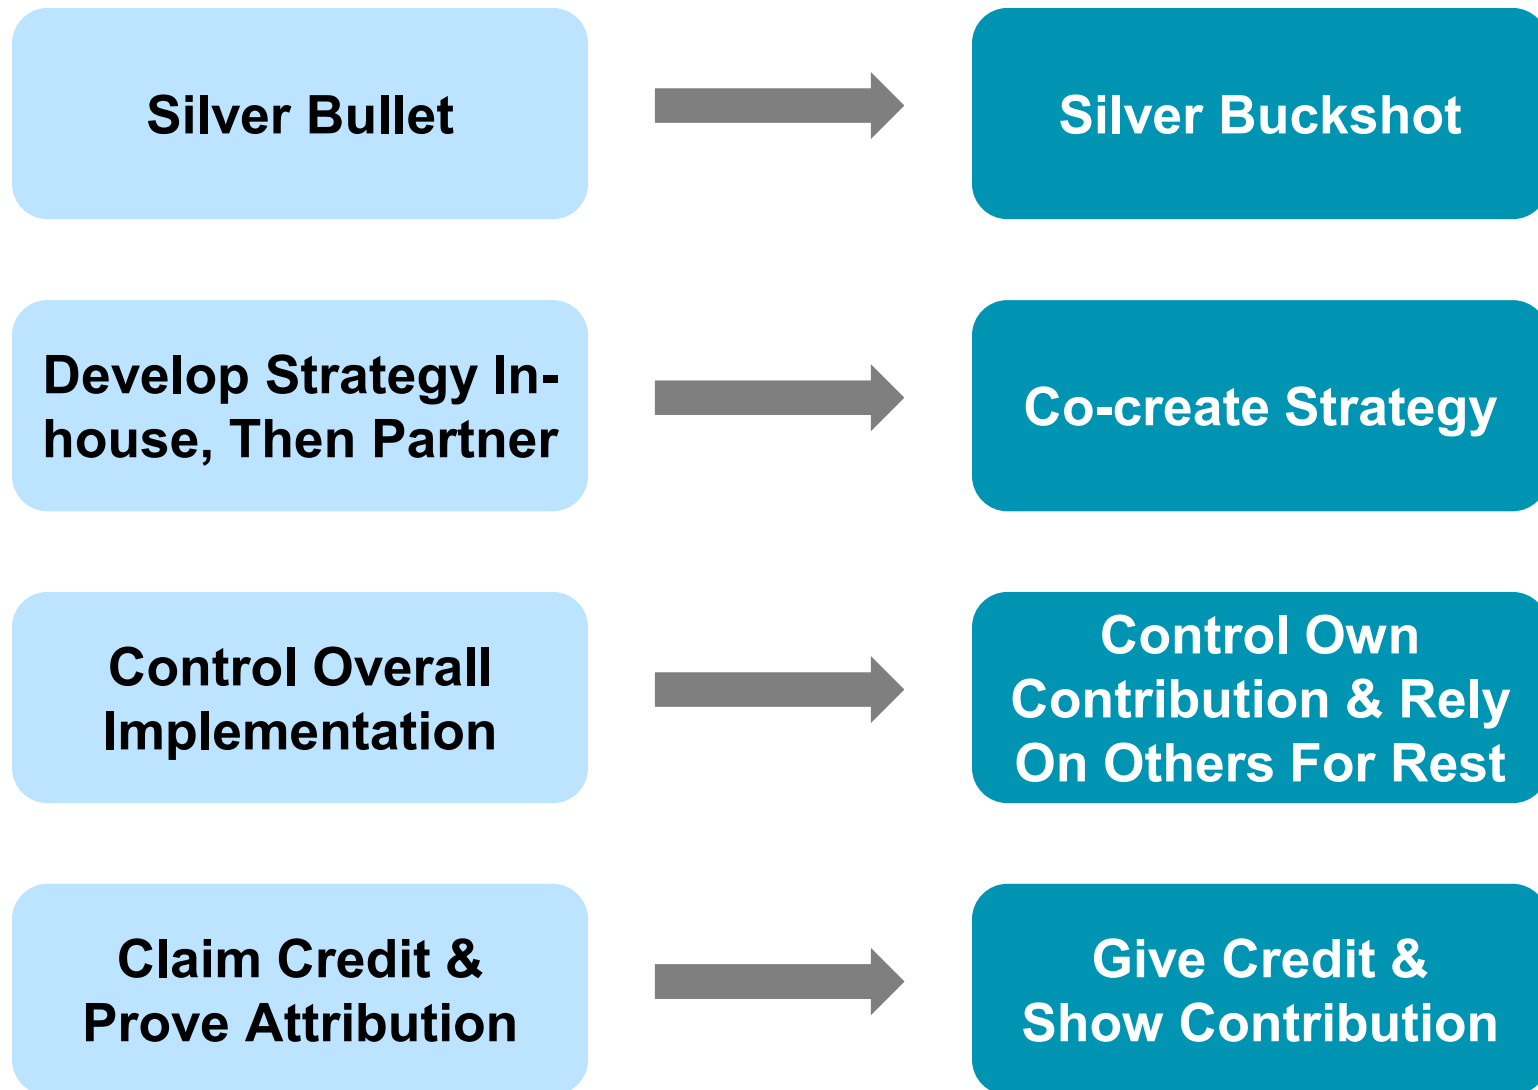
Silver Bullet

Silver Buckshot

Develop Strategy In-house, Then Partner

Co-create Strategy

Control Overall Implementation

Control Own Contribution & Rely On Others For Rest

Claim Credit & Prove Attribution

Give Credit & Show Contribution